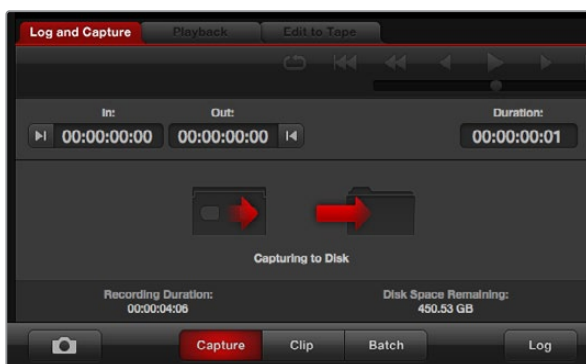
Log and Capture
Playback
Edit to Tape

In:
00:00:00:00
Out:
00:00:00:00
Duration:
00:00:00:01

Capturing to Disk

Recording Duration:
00:00:04:06
Disk Space Remaining:
450.53 GB

Capture
Clip
Batch
Log